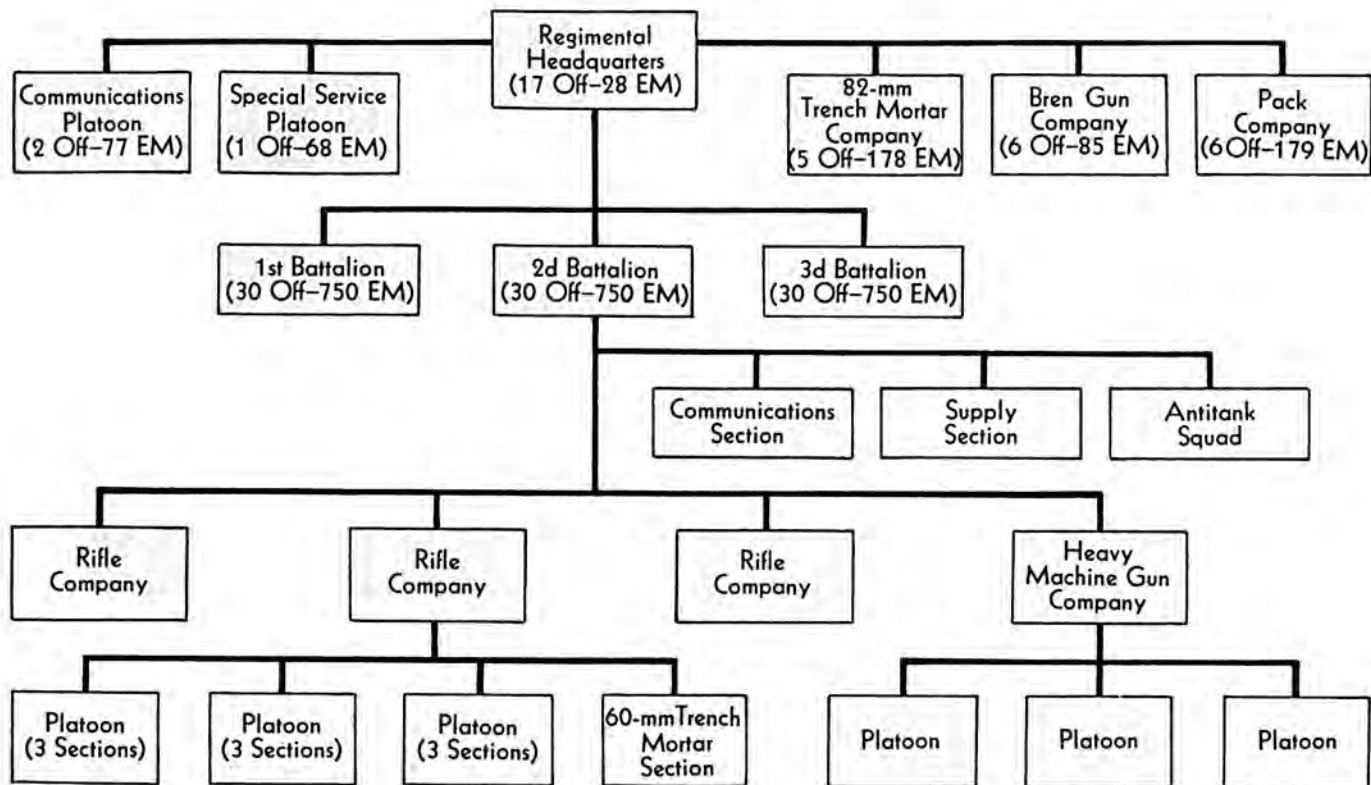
Regimental Headquarters (17 Off–28 EM)

Communications Platoon (2 Off–77 EM)

Special Service Platoon (1 Off–68 EM)

82-mm Trench Mortar Company (5 Off–178 EM)

Bren Gun Company (6 Off–85 EM)

Pack Company (6Off–179 EM)

1st Battalion (30 Off–750 EM)

2d Battalion (30 Off–750 EM)

3d Battalion (30 Off–750 EM)

Communications Section

Supply Section

Antitank Squad

Rifle Company

Rifle Company

Rifle Company

Heavy Machine Gun Company

Platoon (3 Sections)

Platoon (3 Sections)

Platoon (3 Sections)

60-mmTrench Mortar Section

Platoon

Platoon

Platoon